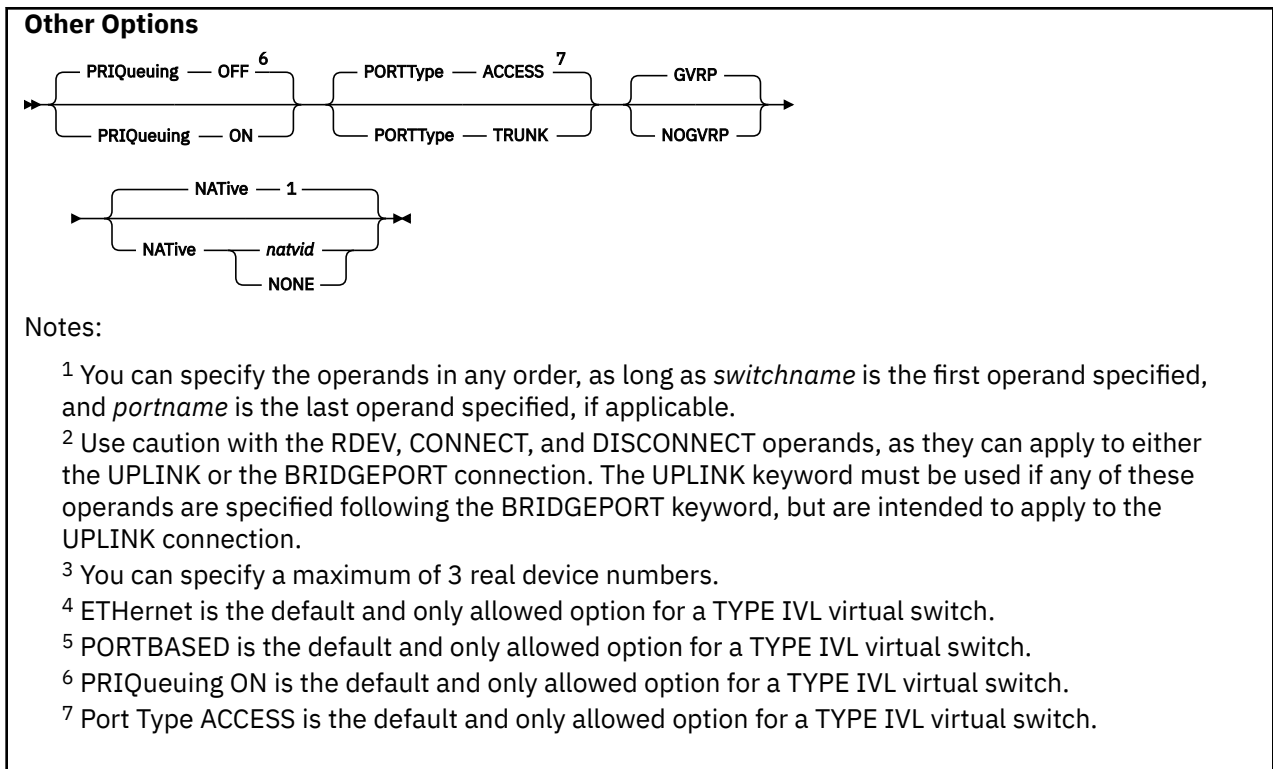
**Other Options**

PRIQueuing — OFF $^{6}$
PRIQueuing — ON
PORTType — ACCESS $^{7}$
PORTType — TRUNK
GVRP
NOGVRP

NATive — 1
NATive — *natvid*
NONE

Notes:

$^{1}$ You can specify the operands in any order, as long as *switchname* is the first operand specified, and *portname* is the last operand specified, if applicable.

$^{2}$ Use caution with the RDEV, CONNECT, and DISCONNECT operands, as they can apply to either the UPLINK or the BRIDGEPORT connection. The UPLINK keyword must be used if any of these operands are specified following the BRIDGEPORT keyword, but are intended to apply to the UPLINK connection.

$^{3}$ You can specify a maximum of 3 real device numbers.

$^{4}$ ETHernet is the default and only allowed option for a TYPE IVL virtual switch.

$^{5}$ PORTBASED is the default and only allowed option for a TYPE IVL virtual switch.

$^{6}$ PRIQueuing ON is the default and only allowed option for a TYPE IVL virtual switch.

$^{7}$ Port Type ACCESS is the default and only allowed option for a TYPE IVL virtual switch.